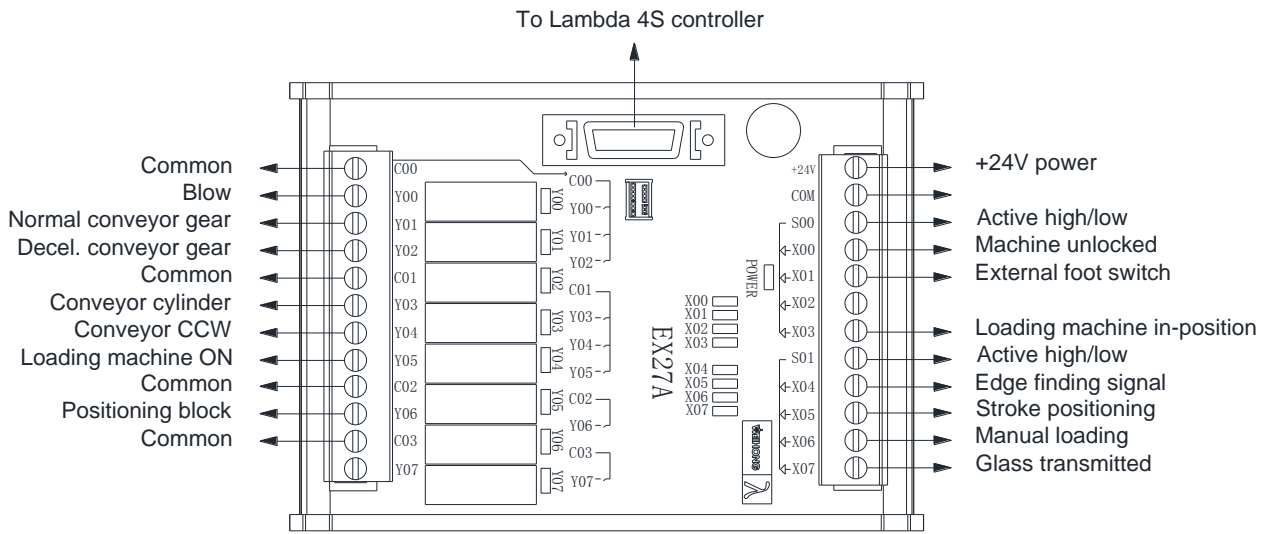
To Lambda 4S controller

Common
Blow
Normal conveyor gear
Decel. conveyor gear
Common
Conveyor cylinder
Conveyor CCW
Loading machine ON
Common
Positioning block
Common

C00
Y00
Y01
Y02
C01
Y03
Y04
Y05
C02
Y06
C03
Y07

Y00
Y01
Y02
Y03
Y04
Y05
Y06
Y07

C00
Y00
Y01
Y02
C01
Y03
Y04
Y05
C02
Y06
C03
Y07

POWER

X00
X01
X02
X03
X04
X05
X06
X07

EX27A

+24V
COM
S00
X00
X01
X02
X03
S01
X04
X05
X06
X07

+24V power
Active high/low
Machine unlocked
External foot switch
Loading machine in-position
Active high/low
Edge finding signal
Stroke positioning
Manual loading
Glass transmitted